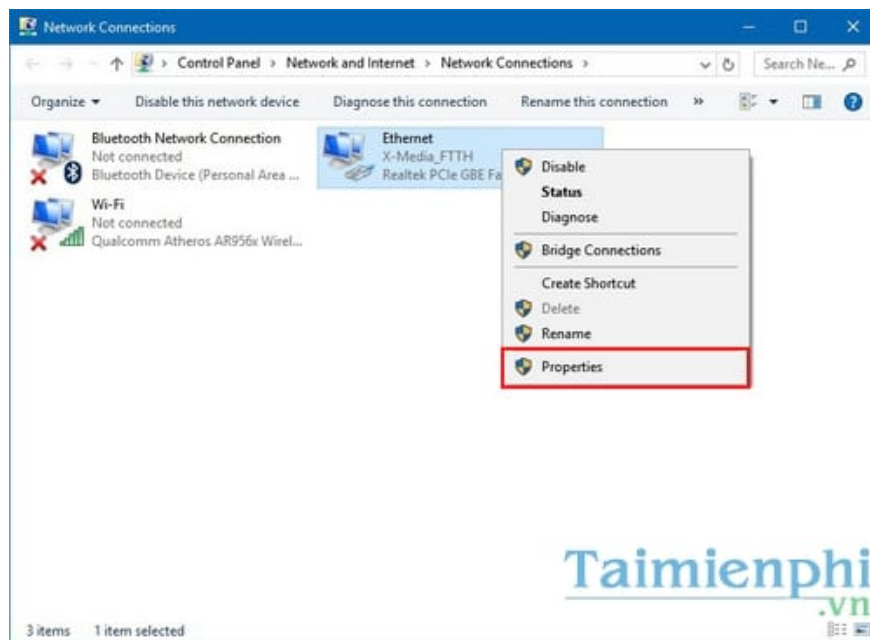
Network Connections

Control Panel > Network and Internet > Network Connections >

Search Ne...

Organize ▾ Disable this network device Diagnose this connection Rename this connection »

Bluetooth Network Connection
Not connected
Bluetooth Device (Personal Area ...

Wi-Fi
Not connected
Qualcomm Atheros AR956x Wirel...

Ethernet
X-Media_FTTH
Realtek PCIe GBE Fa

Disable
Status
Diagnose
Bridge Connections
Create Shortcut
Delete
Rename
Properties

Taimienphi
.vn

3 items 1 item selected